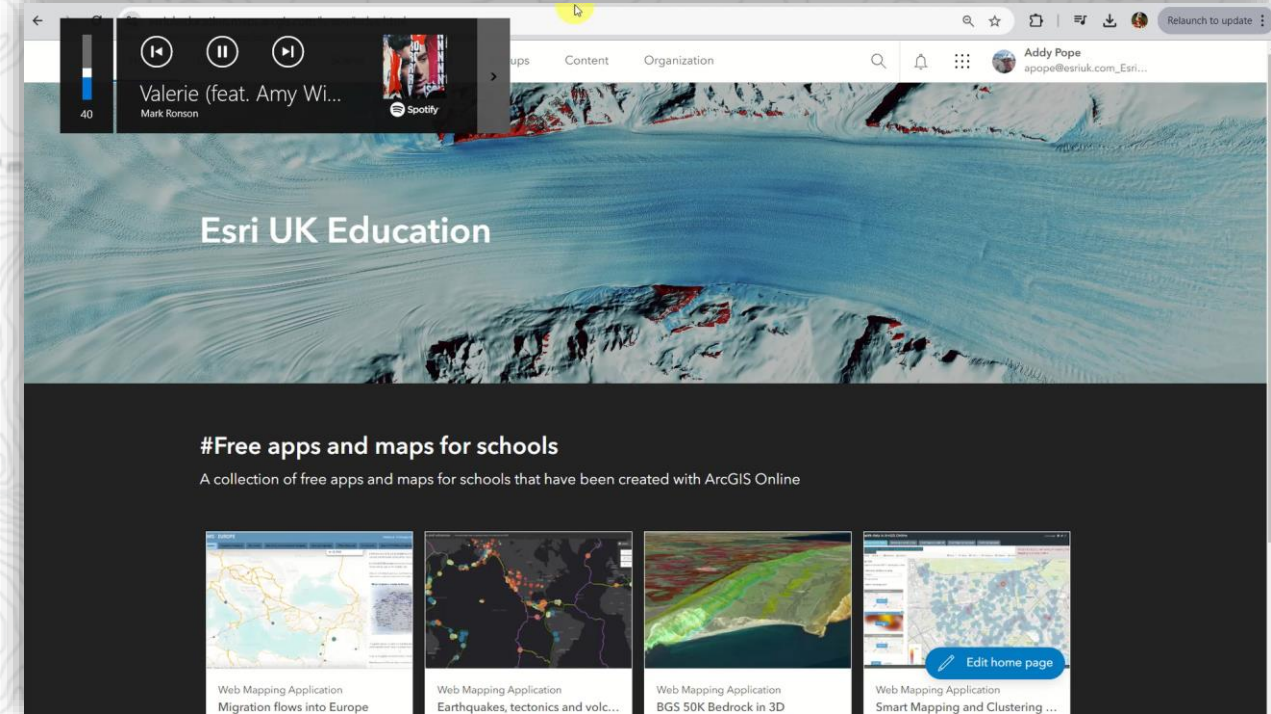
Relaunch to update

40

Valerie (feat. Amy Wi...
Mark Ronson

Spotify

ups Content Organization

Addy Pope
apope@esriuk.com_Esri...

Esri UK Education

#Free apps and maps for schools

A collection of free apps and maps for schools that have been created with ArcGIS Online

Web Mapping Application
Migration flows into Europe

Web Mapping Application
Earthquakes, tectonics and volc...

Web Mapping Application
BGS 50K Bedrock in 3D

Edit home page

Web Mapping Application
Smart Mapping and Clustering ...